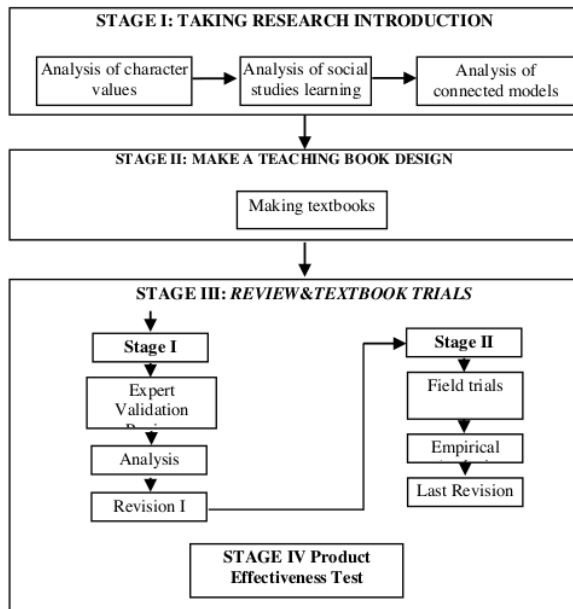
STAGE I: TAKING RESEARCH INTRODUCTION

Analysis of character values

Analysis of social studies learning

Analysis of connected models

STAGE II: MAKE A TEACHING BOOK DESIGN

Making textbooks

STAGE III: *REVIEW&TEXTBOOK TRIALS*

Stage I

Expert Validation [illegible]

Analysis

Revision I

Stage II

Field trials

Empirical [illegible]

Last Revision

STAGE IV Product Effectiveness Test